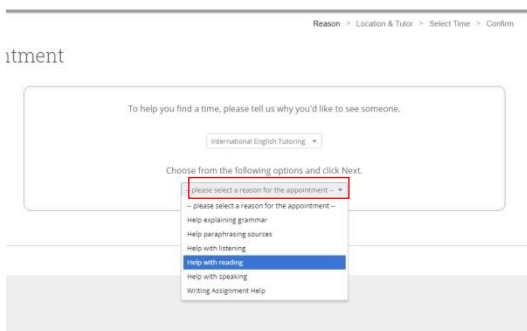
Reason > Location & Tutor > Select Time > Confirm

ıtment

To help you find a time, please tell us why you'd like to see someone.

International English Tutoring

Choose from the following options and click Next.

-- please select a reason for the appointment --

-- please select a reason for the appointment --
Help explaining grammar
Help paraphrasing sources
Help with listening
Help with reading
Help with speaking
Writing Assignment Help